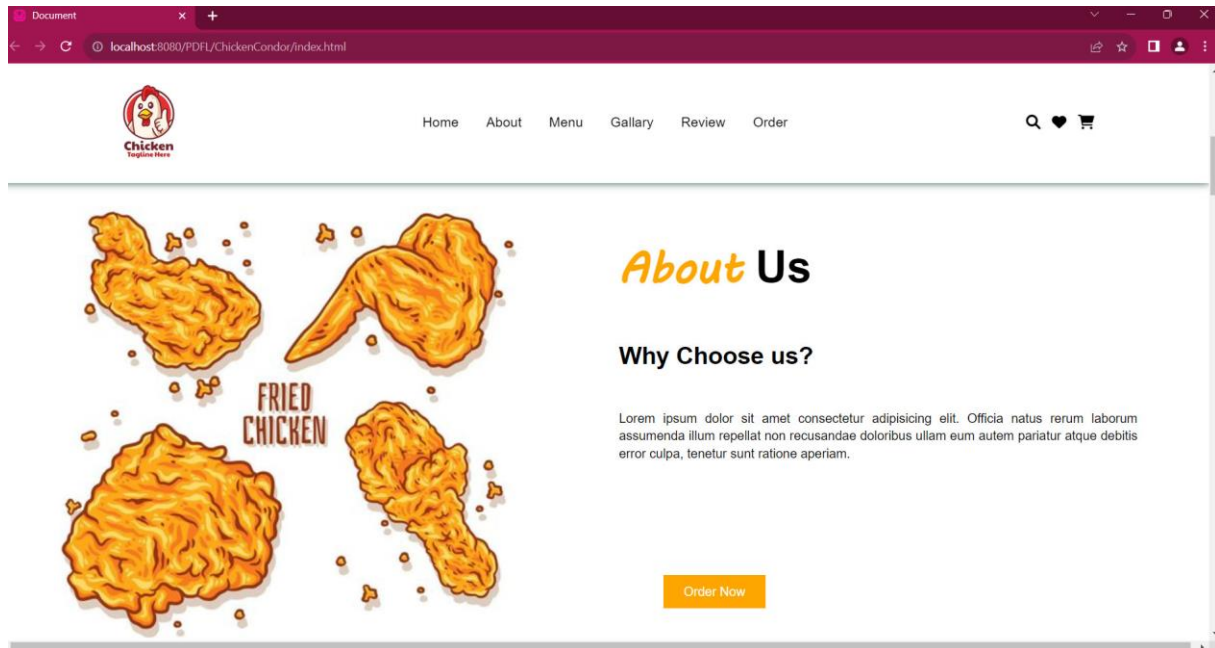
Document

localhost:8080/PDFL/ChickenCondor/index.html

Chicken
Tagline Here

Home About Menu Gallary Review Order

FRIED CHICKEN

About Us

Why Choose us?

Lorem ipsum dolor sit amet consectetur adipisicing elit. Officia natus rerum laborum assumenda illum repellat non recusandae doloribus ullam eum autem pariatur atque debitis error culpa, tenetur sunt ratione aperiam.

Order Now